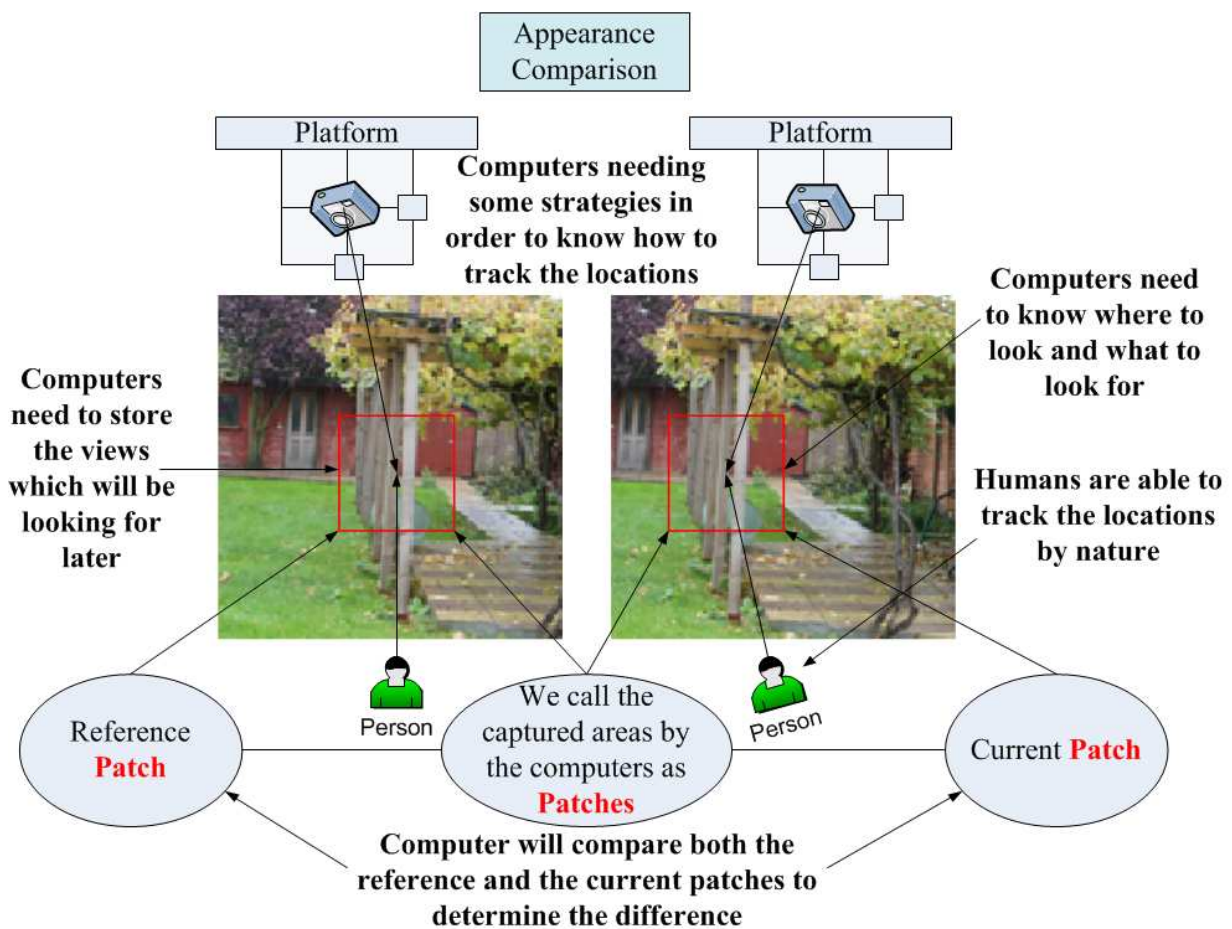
Appearance Comparison

Platform

Platform

Computers needing some strategies in order to know how to track the locations

Computers need to know where to look and what to look for

Computers need to store the views which will be looking for later

Humans are able to track the locations by nature

Person

Person

Reference Patch

We call the captured areas by the computers as Patches

Current Patch

Computer will compare both the reference and the current patches to determine the difference